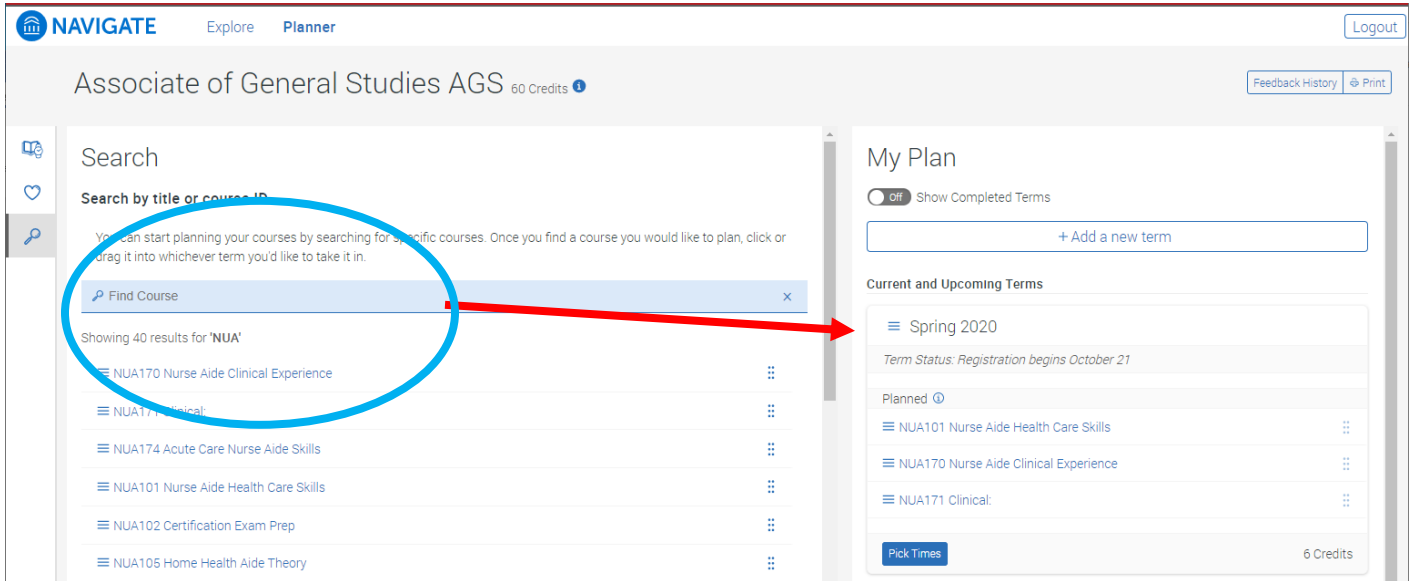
NAVIGATE Explore Planner Logout

Associate of General Studies AGS 60 Credits

Feedback History Print

Search

Search by title or course ID

You can start planning your courses by searching for specific courses. Once you find a course you would like to plan, click or drag it into whichever term you'd like to take it in.

Find Course ×

Showing 40 results for 'NUA'

NUA170 Nurse Aide Clinical Experience

NUA171 Clinical:

NUA174 Acute Care Nurse Aide Skills

NUA101 Nurse Aide Health Care Skills

NUA102 Certification Exam Prep

NUA105 Home Health Aide Theory

My Plan

Off Show Completed Terms

+ Add a new term

Current and Upcoming Terms

Spring 2020

Term Status: Registration begins October 21

Planned

NUA101 Nurse Aide Health Care Skills

NUA170 Nurse Aide Clinical Experience

NUA171 Clinical:

Pick Times

6 Credits